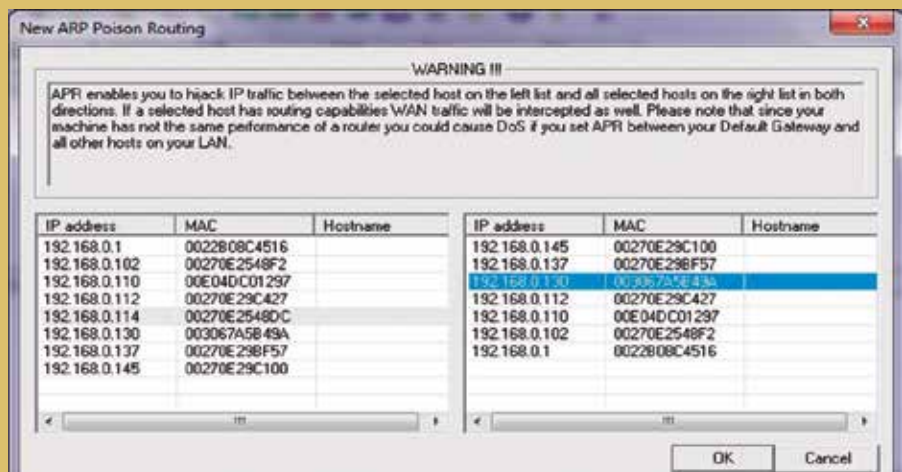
New ARP Poison Routing

WARNING !!!

APR enables you to hijack IP traffic between the selected host on the left list and all selected hosts on the right list in both directions. If a selected host has routing capabilities WAN traffic will be intercepted as well. Please note that since your machine has not the same performance of a router you could cause DoS if you set APR between your Default Gateway and all other hosts on your LAN.

| IP address | MAC | Hostname |
|---|---|---|
| 192.168.0.1 | 0022B08C4516 | |
| 192.168.0.102 | 00270E2548F2 | |
| 192.168.0.110 | 00E04DC01297 | |
| 192.168.0.112 | 00270E29C427 | |
| 192.168.0.114 | 00270E2548DC | |
| 192.168.0.130 | 003067A5B49A | |
| 192.168.0.137 | 00270E29BF57 | |
| 192.168.0.145 | 00270E29C100 | |

| IP address | MAC | Hostname |
|---|---|---|
| 192.168.0.145 | 00270E29C100 | |
| 192.168.0.137 | 00270E29BF57 | |
| 192.168.0.130 | 003067A5B49A | |
| 192.168.0.112 | 00270E29C427 | |
| 192.168.0.110 | 00E04DC01297 | |
| 192.168.0.102 | 00270E2548F2 | |
| 192.168.0.1 | 0022B08C4516 | |

OK Cancel